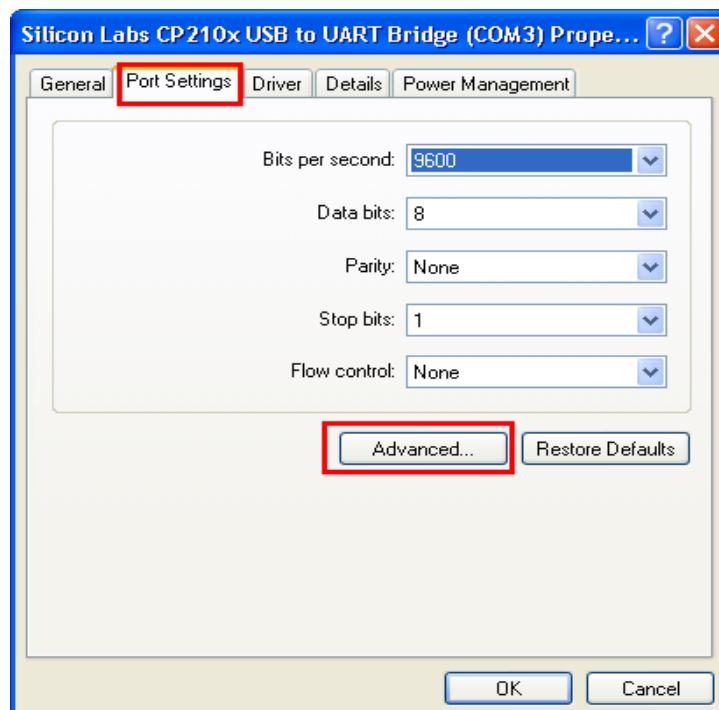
Silicon Labs CP210x USB to UART Bridge (COM3) Prope... ? X

General | Port Settings | Driver | Details | Power Management

Bits per second: 9600
Data bits: 8
Parity: None
Stop bits: 1
Flow control: None

Advanced... | Restore Defaults

OK | Cancel